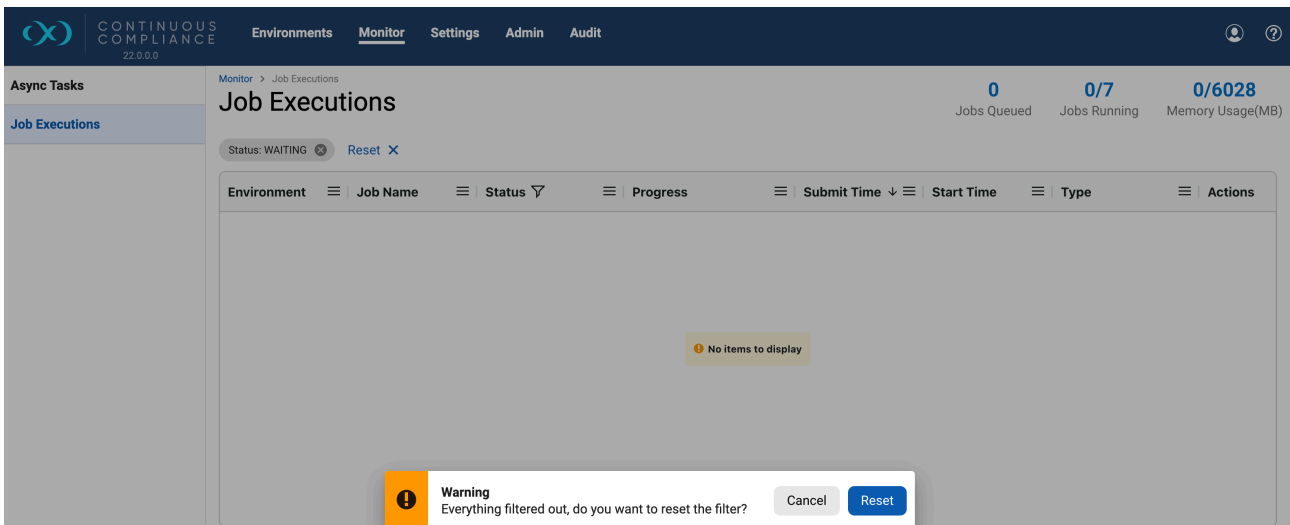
CONTINUOUS COMPLIANCE
22.0.0.0

Environments Monitor Settings Admin Audit

Async Tasks
Job Executions

Monitor > Job Executions
Job Executions

0
Jobs Queued

0/7
Jobs Running

0/6028
Memory Usage(MB)

Status: WAITING
Reset

| Environment | Job Name | Status | Progress | Submit Time | Start Time | Type | Actions |
|---|---|---|---|---|---|---|---|

No items to display

Warning
Everything filtered out, do you want to reset the filter?
Cancel
Reset